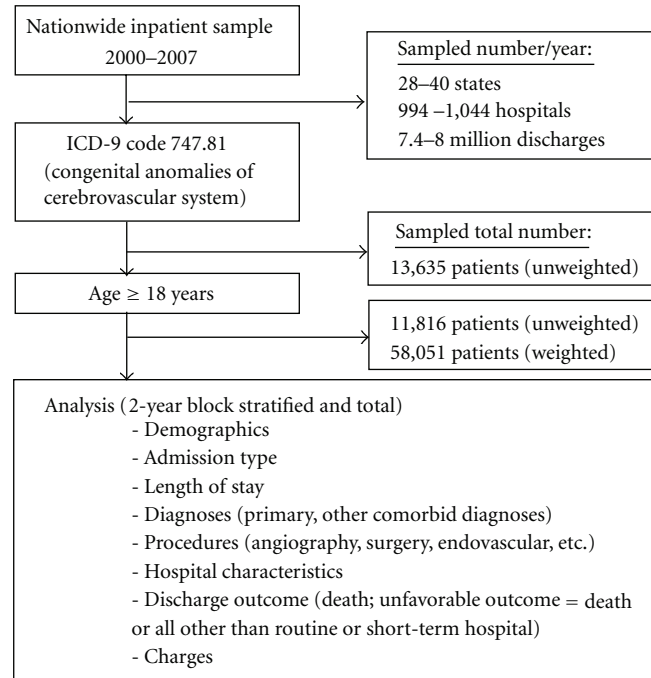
Nationwide inpatient sample 2000–2007

Sampled number/year:
28–40 states
994 –1,044 hospitals
7.4–8 million discharges

ICD-9 code 747.81 (congenital anomalies of cerebrovascular system)

Sampled total number:
13,635 patients (unweighted)

Age $\geq$ 18 years

11,816 patients (unweighted)
58,051 patients (weighted)

Analysis (2-year block stratified and total)
- Demographics
- Admission type
- Length of stay
- Diagnoses (primary, other comorbid diagnoses)
- Procedures (angiography, surgery, endovascular, etc.)
- Hospital characteristics
- Discharge outcome (death; unfavorable outcome = death or all other than routine or short-term hospital)
- Charges